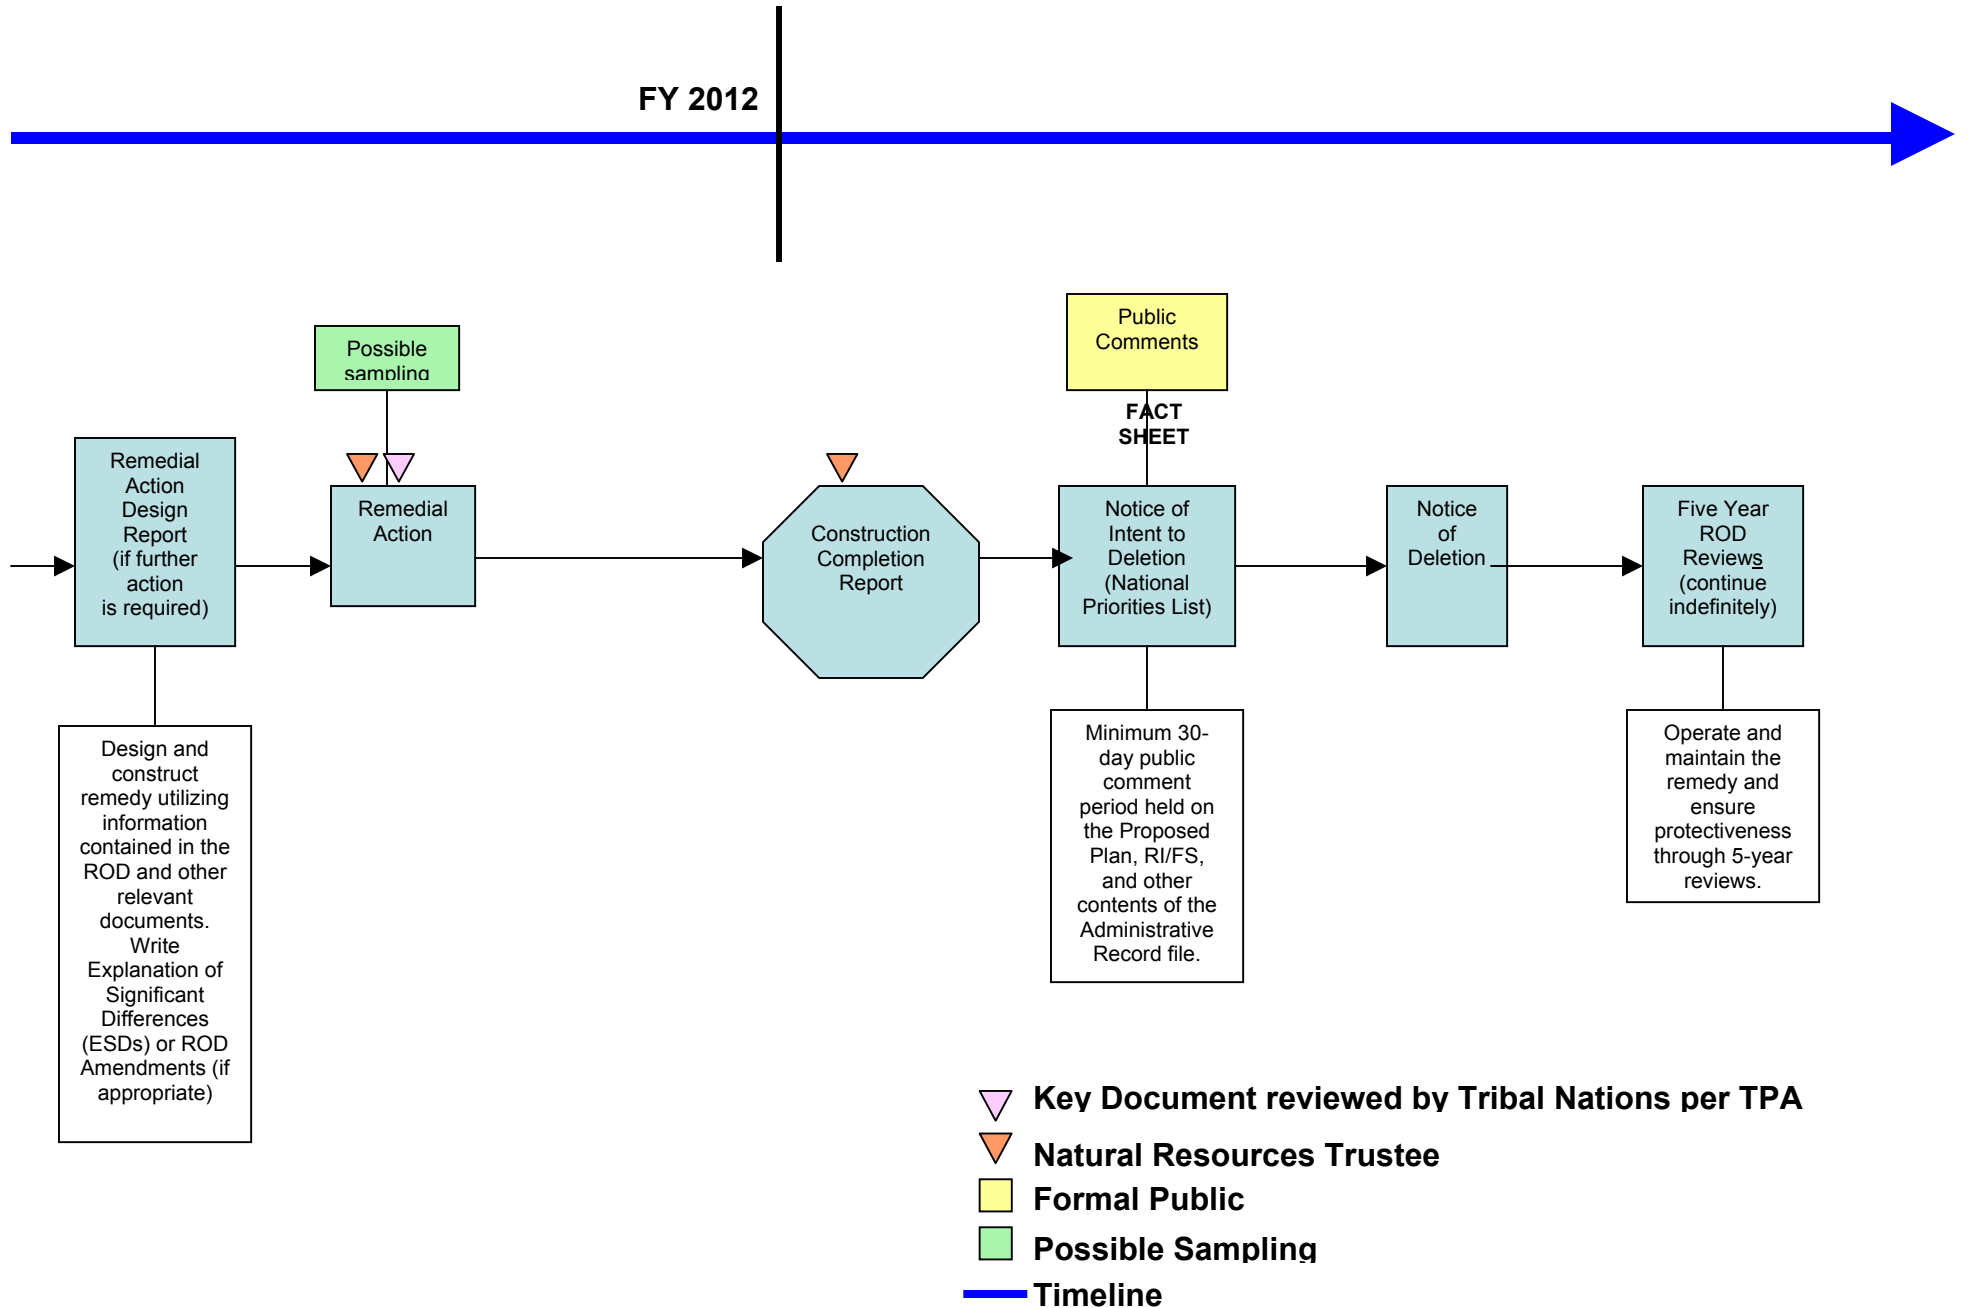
FY 2012

Possible sampling

Public Comments

FACT SHEET

Remedial Action Design Report (if further action is required)

Remedial Action

Construction Completion Report

Notice of Intent to Deletion (National Priorities List)

Notice of Deletion

Five Year ROD Reviews (continue indefinitely)

Design and construct remedy utilizing information contained in the ROD and other relevant documents. Write Explanation of Significant Differences (ESDs) or ROD Amendments (if appropriate)

Minimum 30-day public comment period held on the Proposed Plan, RI/FS, and other contents of the Administrative Record file.

Operate and maintain the remedy and ensure protectiveness through 5-year reviews.

Key Document reviewed by Tribal Nations per TPA
Natural Resources Trustee
Formal Public
Possible Sampling
Timeline